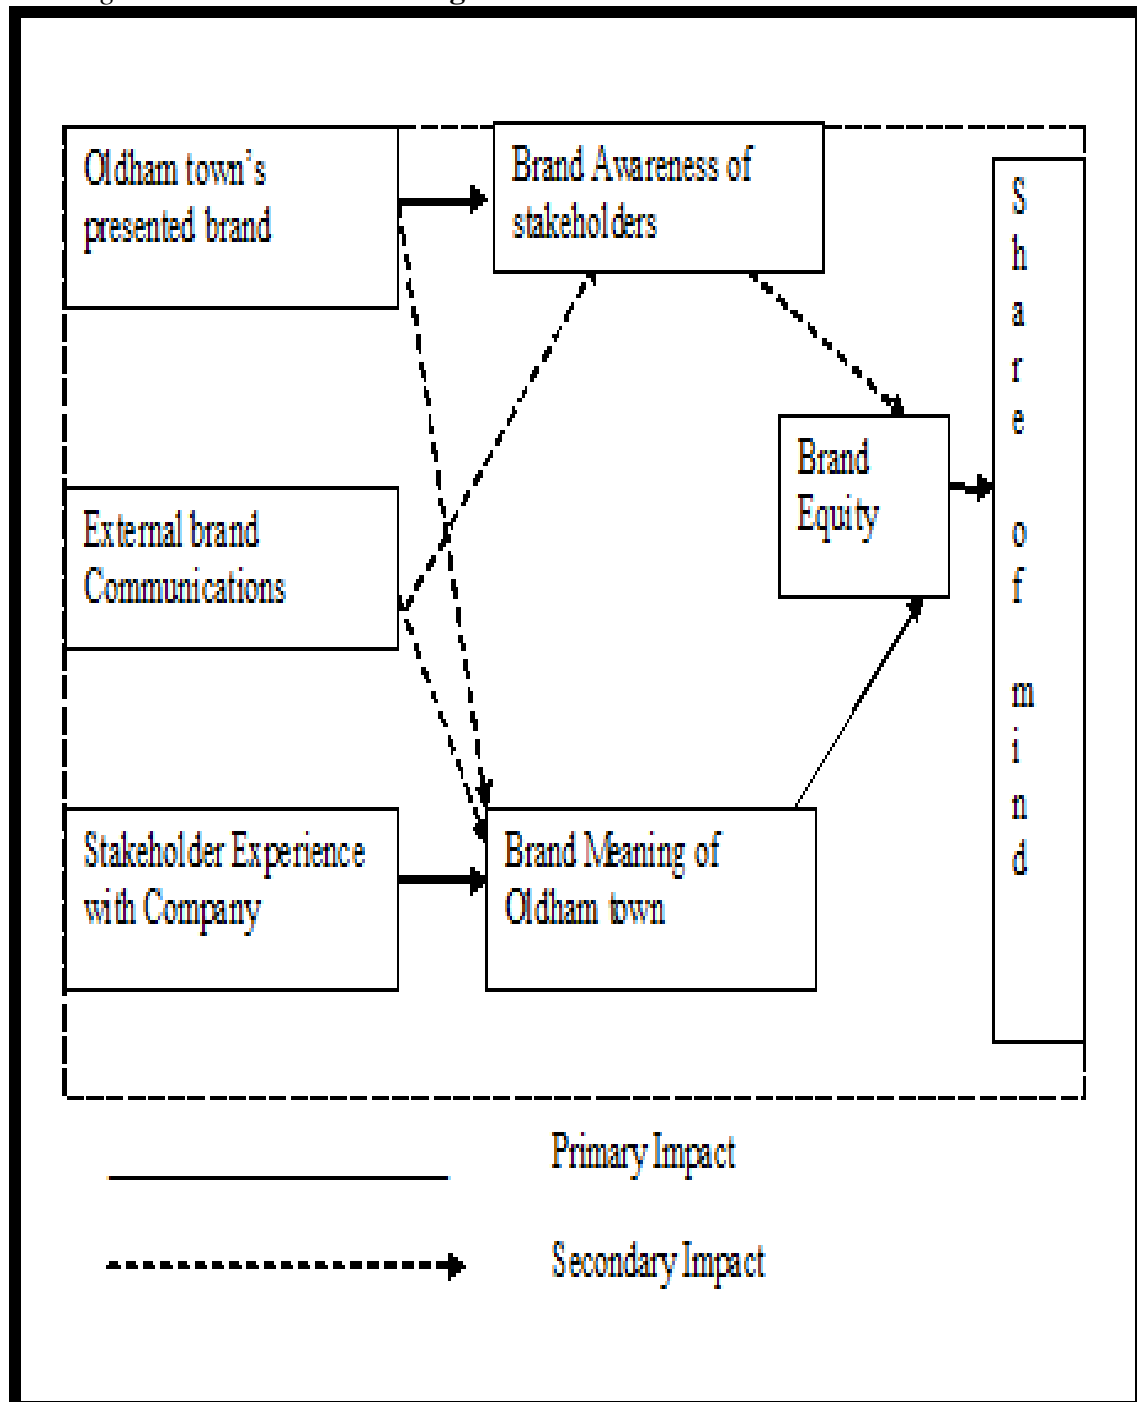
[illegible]

Oldham town's presented brand

Brand Awareness of stakeholders

Brand Equity

Share of mind

External brand Communications

Stakeholder Experience with Company

Brand Meaning of Oldham town

Primary Impact

Secondary Impact